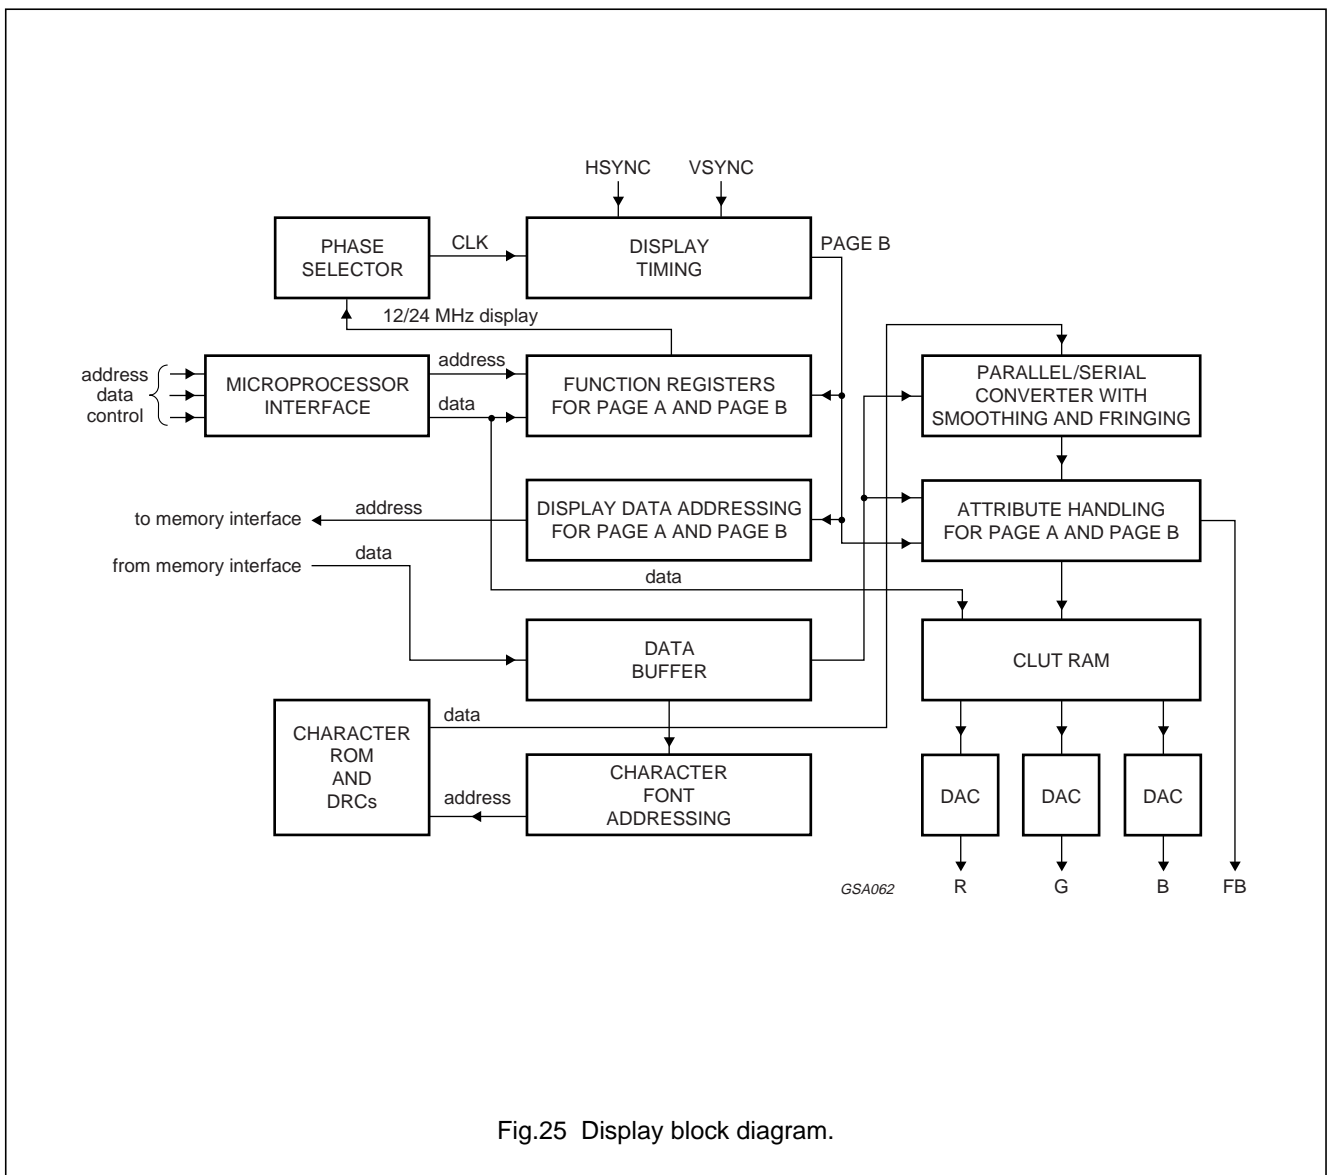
HSYNC
VSYNC

PHASE SELECTOR
CLK
DISPLAY TIMING
PAGE B

12/24 MHz display

address
data
control
MICROPROCESSOR INTERFACE
address
data
FUNCTION REGISTERS FOR PAGE A AND PAGE B

PARALLEL/SERIAL CONVERTER WITH SMOOTHING AND FRINGING

to memory interface
address
DISPLAY DATA ADDRESSING FOR PAGE A AND PAGE B
ATTRIBUTE HANDLING FOR PAGE A AND PAGE B

from memory interface
data
data

DATA BUFFER
CLUT RAM

CHARACTER ROM AND DRCs
data
address
CHARACTER FONT ADDRESSING

DAC
DAC
DAC

GSA062
R
G
B
FB

Fig.25 Display block diagram.